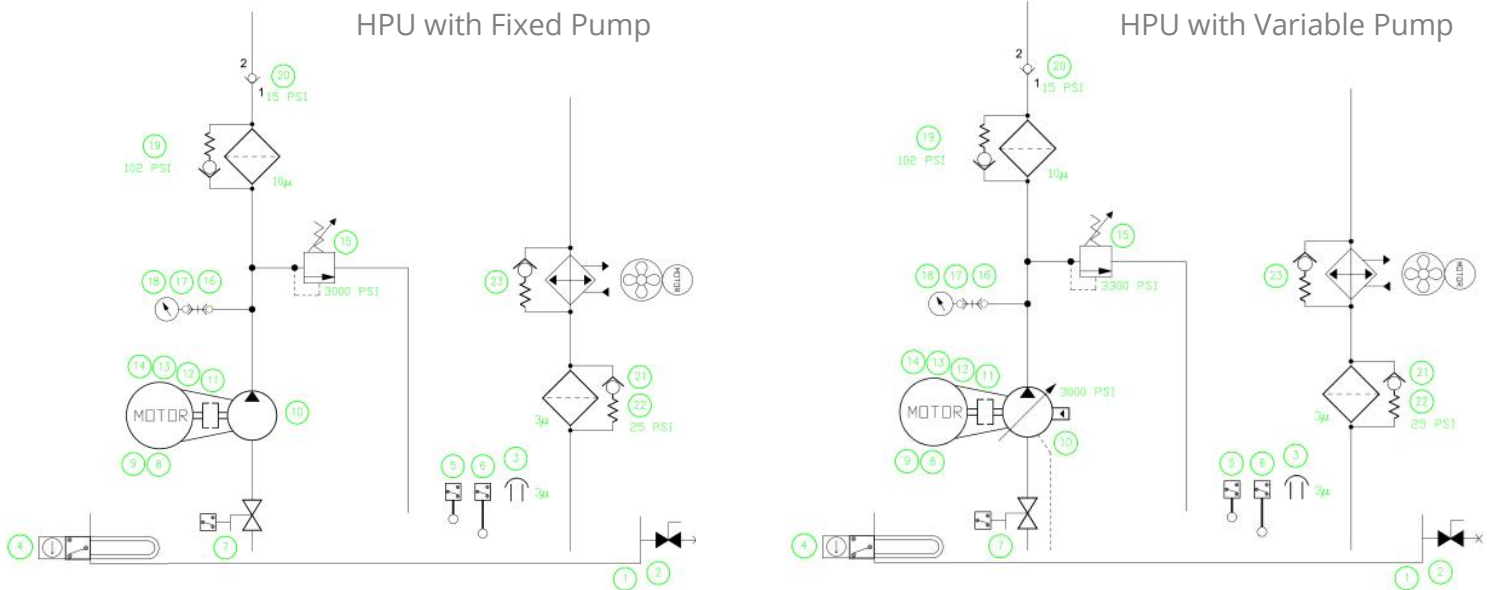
HPU with Fixed Pump

2
20
1
15 PSI
19
102 PSI
10μ
15
3000 PSI
18 17 16
23
MOTOR
14 13 12 11
MOTOR
10
21
22
25 PSI
3μ
9 8
5 6 3
3μ
4
7
1 2

HPU with Variable Pump

2
20
1
15 PSI
19
102 PSI
10μ
15
3300 PSI
18 17 16
23
MOTOR
14 13 12 11
3000 PSI
MOTOR
10
21
22
25 PSI
3μ
9 8
5 6 3
3μ
4
7
1 2